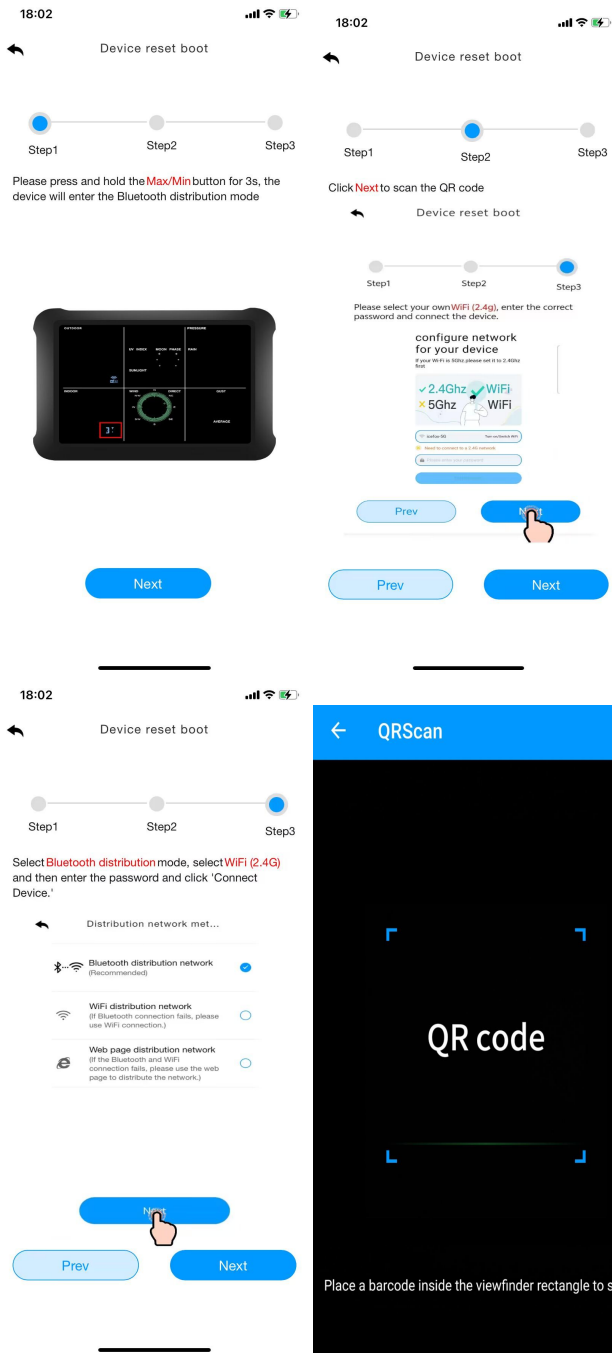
18:02

Device reset boot

Step1
Step2
Step3

Please press and hold the Max/Min button for 3s, the device will enter the Bluetooth distribution mode

OUTDOOR
PRESSURE
UV INDEX
MOON PHASE
RAIN
SUNLIGHT
INDOOR
WIND
DIRECT
DUST
AVERAGE
3s

Next

18:02

Device reset boot

Step1
Step2
Step3

Click Next to scan the QR code

Device reset boot

Step1
Step2
Step3

Please select your own WiFi (2.4g), enter the correct password and connect the device.

configure network for your device
If your Wi-Fi is 5Ghz,please set it to 2.4Ghz first

✓2.4Ghz WiFi
×5Ghz WiFi

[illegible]
Need to connect to a 2.4G network
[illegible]

Prev
Next

Prev
Next

18:02

Device reset boot

Step1
Step2
Step3

Select Bluetooth distribution mode, select WiFi (2.4G) and then enter the password and click 'Connect Device.'

Distribution network met...

Bluetooth distribution network
(Recommended)

WiFi distribution network
(If Bluetooth connection fails, please use WiFi connection.)

Web page distribution network
(If the Bluetooth and WiFi connection fails, please use the web page to distribute the network.)

Next

Prev
Next

QRScan

QR code

Place a barcode inside the viewfinder rectangle to s